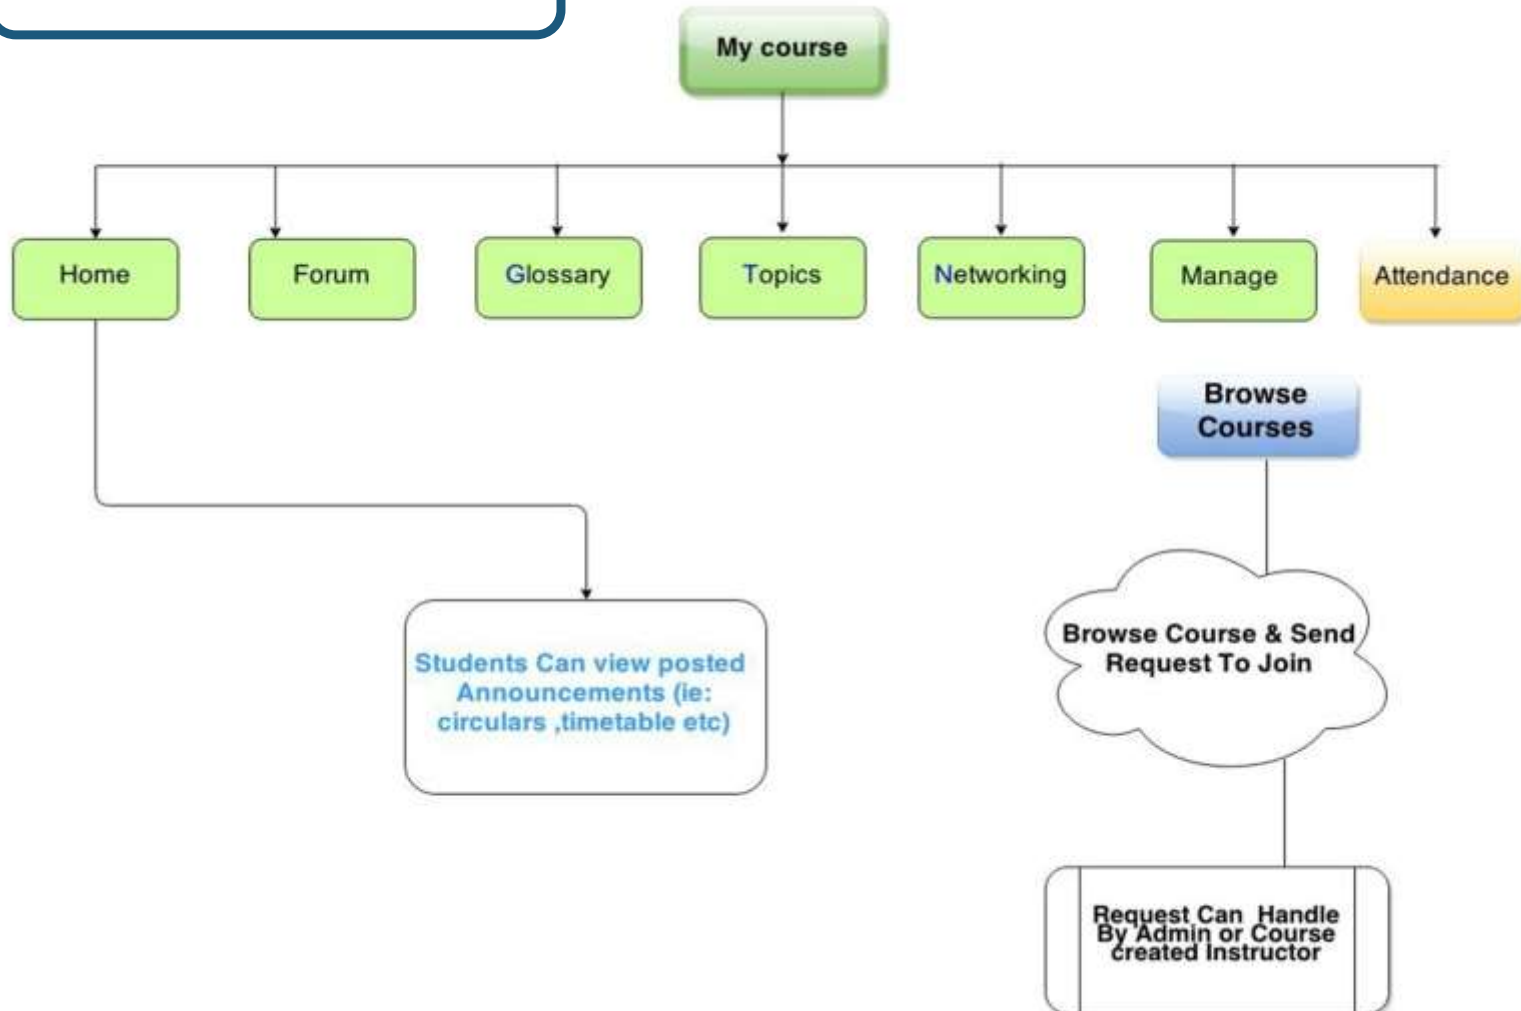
My course

Home

Forum

Glossary

Topics

Networking

Manage

Attendance

Browse Courses

Students Can view posted Announcements (ie: circulars ,timetable etc)

Browse Course & Send Request To Join

Request Can Handle By Admin or Course created Instructor